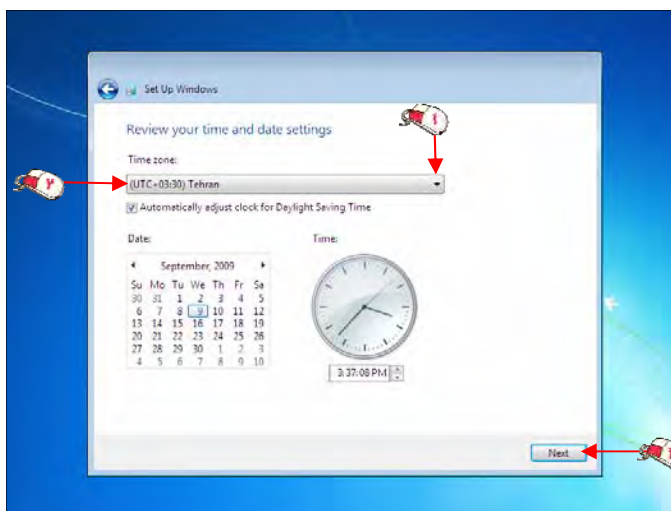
Set Up Windows

Review your time and date settings

١

Time zone:

٢

(UTC+03:30) Tehran

Automatically adjust clock for Daylight Saving Time

Date:

Time:

September, 2009

| Su | Mo | Tu | We | Th | Fr | Sa |
|---|---|---|---|---|---|---|
| 30 | 31 | 1 | 2 | 3 | 4 | 5 |
| 6 | 7 | 8 | 9 | 10 | 11 | 12 |
| 13 | 14 | 15 | 16 | 17 | 18 | 19 |
| 20 | 21 | 22 | 23 | 24 | 25 | 26 |
| 27 | 28 | 29 | 30 | 1 | 2 | 3 |
| 4 | 5 | 6 | 7 | 8 | 9 | 10 |

3:37:08 PM

Next

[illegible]